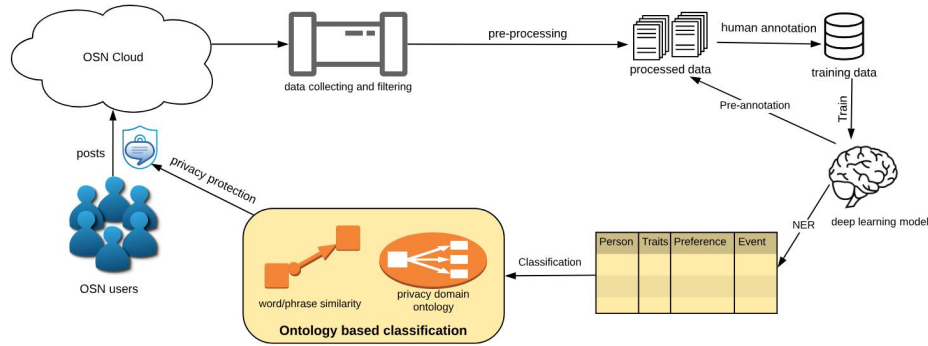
OSN Cloud

data collecting and filtering

pre-processing

processed data

human annotation

training data

Pre-annotation

Train

deep learning model

NER

posts

privacy protection

OSN users

| Person | Traits | Preference | Event |
|---|---|---|---|
| | | | |
| | | | |
| | | | |

Classification

word/phrase similarity

privacy domain ontology

Ontology based classification